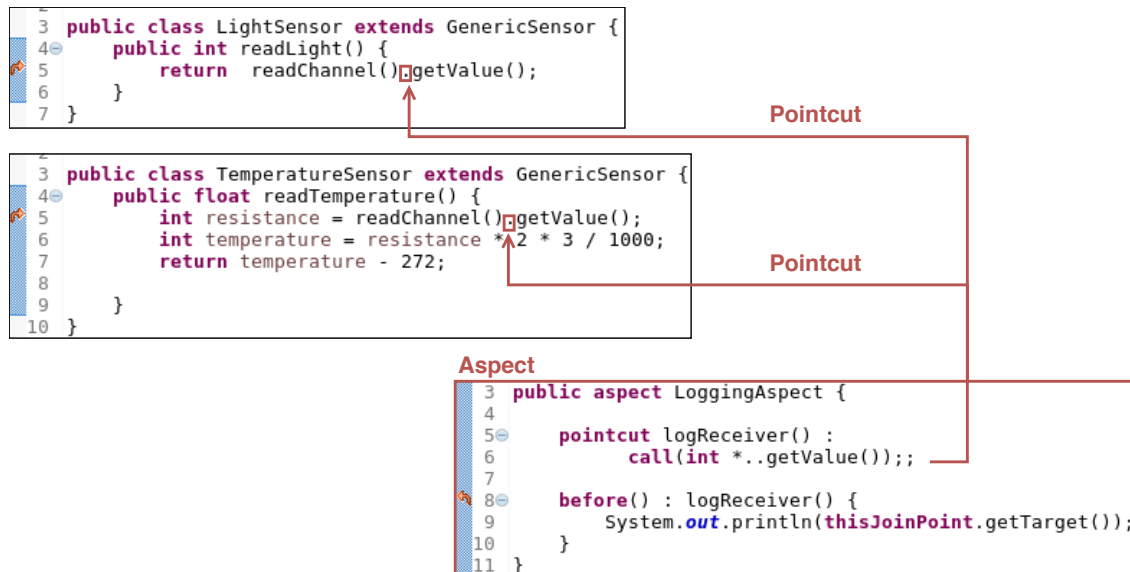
3 public class LightSensor extends GenericSensor {
4 public int readLight() {
5 return readChannel().getValue();
6 }
7 }

Pointcut

3 public class TemperatureSensor extends GenericSensor {
4 public float readTemperature() {
5 int resistance = readChannel().getValue();
6 int temperature = resistance * 2 * 3 / 1000;
7 return temperature - 272;
8
9 }
10 }

Pointcut

Aspect

3 public aspect LoggingAspect {
4
5 pointcut logReceiver() :
6 call(int *..getValue());;
7
8 before() : logReceiver() {
9 System.out.println(thisJoinPoint.getTarget());
10 }
11 }